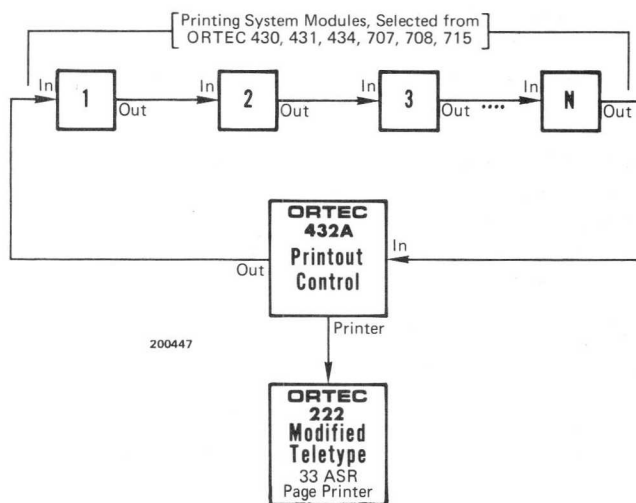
Printing System Modules, Selected from ORTEC 430, 431, 434, 707, 708, 715

In 1 Out

In 2 Out

In 3 Out ····

In N Out

ORTEC 432A Printout Control

In

Out

Printer

200447

ORTEC 222 Modified Teletype 33 ASR Page Printer